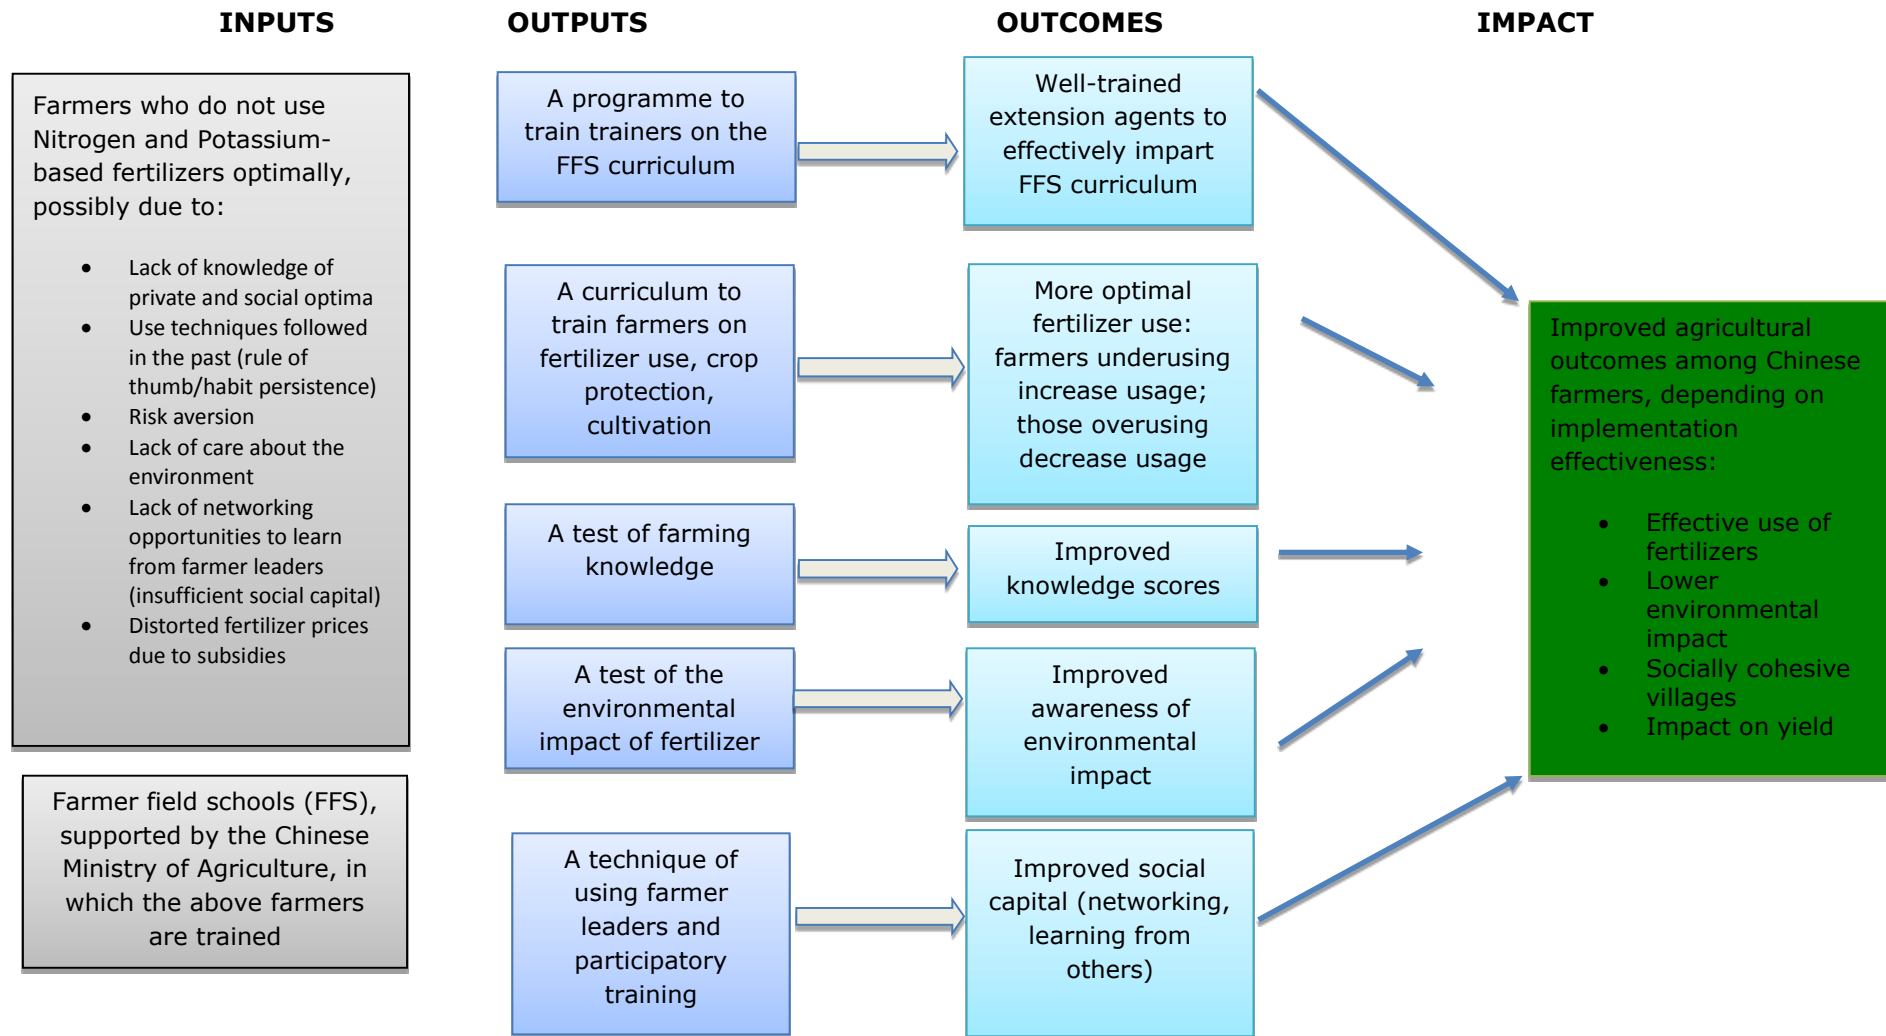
INPUTS

Farmers who do not use Nitrogen and Potassium-based fertilizers optimally, possibly due to:

- Lack of knowledge of private and social optima
- Use techniques followed in the past (rule of thumb/habit persistence)
- Risk aversion
- Lack of care about the environment
- Lack of networking opportunities to learn from farmer leaders (insufficient social capital)
- Distorted fertilizer prices due to subsidies

Farmer field schools (FFS), supported by the Chinese Ministry of Agriculture, in which the above farmers are trained

OUTPUTS

A programme to train trainers on the FFS curriculum

A curriculum to train farmers on fertilizer use, crop protection, cultivation

A test of farming knowledge

A test of the environmental impact of fertilizer

A technique of using farmer leaders and participatory training

OUTCOMES

Well-trained extension agents to effectively impart FFS curriculum

More optimal fertilizer use: farmers underusing increase usage; those overusing decrease usage

Improved knowledge scores

Improved awareness of environmental impact

Improved social capital (networking, learning from others)

IMPACT

Improved agricultural outcomes among Chinese farmers, depending on implementation effectiveness:

- Effective use of fertilizers
- Lower environmental impact
- Socially cohesive villages
- Impact on yield